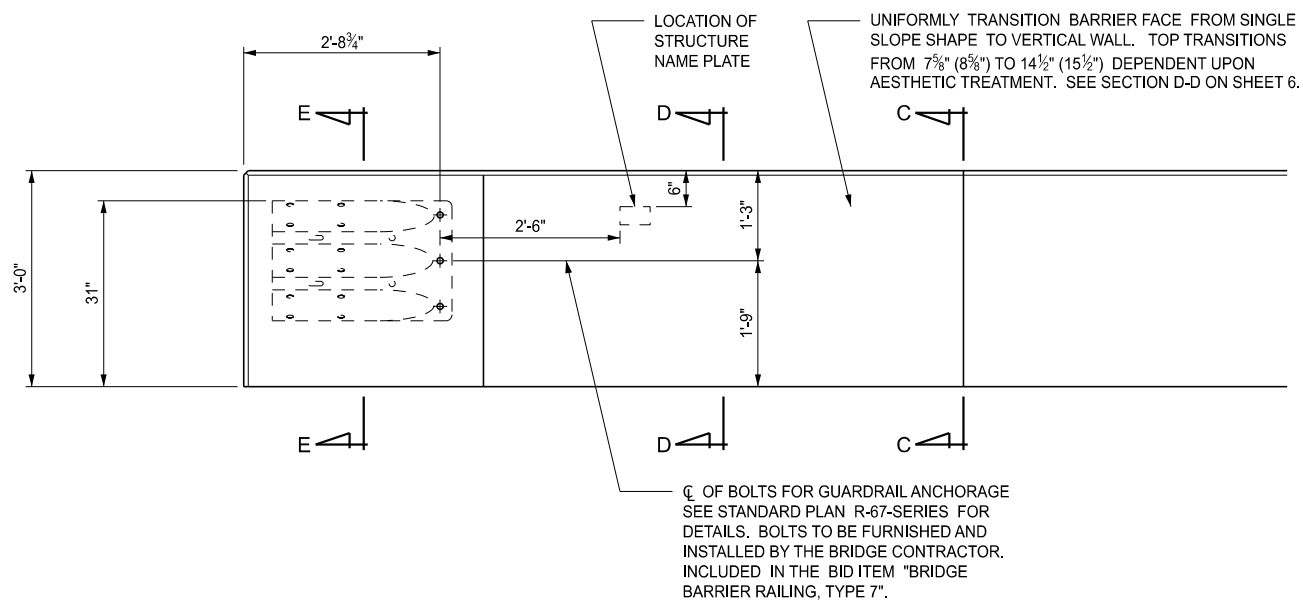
2'-8$\frac{3}{4}$"

LOCATION OF STRUCTURE NAME PLATE

UNIFORMLY TRANSITION BARRIER FACE FROM SINGLE SLOPE SHAPE TO VERTICAL WALL. TOP TRANSITIONS FROM 7$\frac{5}{8}$" (8$\frac{5}{8}$") TO 14$\frac{1}{2}$" (15$\frac{1}{2}$") DEPENDENT UPON AESTHETIC TREATMENT. SEE SECTION D-D ON SHEET 6.

E

D

C

6"

2'-6"

1'-3"

3'-0"

31"

1'-9"

E

D

C

℄ OF BOLTS FOR GUARDRAIL ANCHORAGE SEE STANDARD PLAN R-67-SERIES FOR DETAILS. BOLTS TO BE FURNISHED AND INSTALLED BY THE BRIDGE CONTRACTOR. INCLUDED IN THE BID ITEM "BRIDGE BARRIER RAILING, TYPE 7".